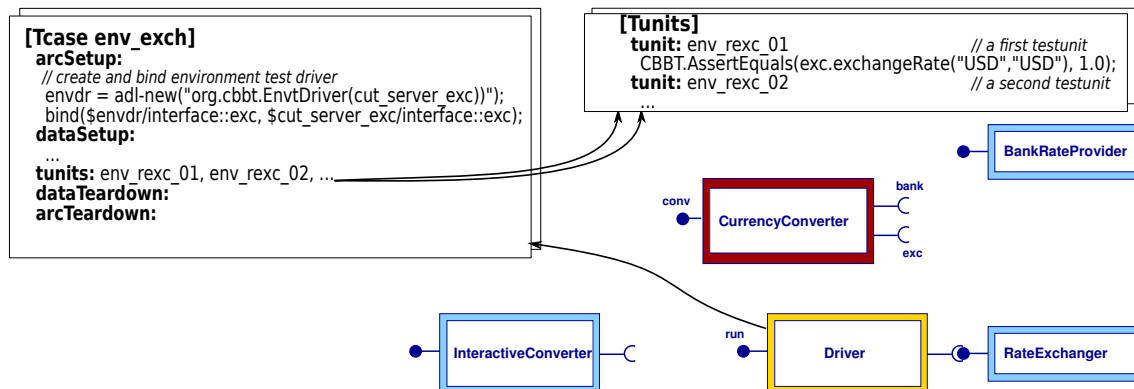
[Tcase env_exch]
arcSetup:
// create and bind environment test driver
envdr = adl-new("org.cbbt.EnvtDriver(cut_server_exc))");
bind($envdr/interface::exc, $cut_server_exc/interface::exc);
dataSetup:
...
tunits: env_rexc_01, env_rexc_02, ...
dataTeardown:
arcTeardown:

[Tunits]
tunit: env_rexc_01 // a first testunit
CBBT.AssertEquals(exc.exchangeRate("USD","USD"), 1.0);
tunit: env_rexc_02 // a second testunit
...

BankRateProvider

conv
CurrencyConverter
bank
exc

InteractiveConverter

run
Driver

RateExchanger